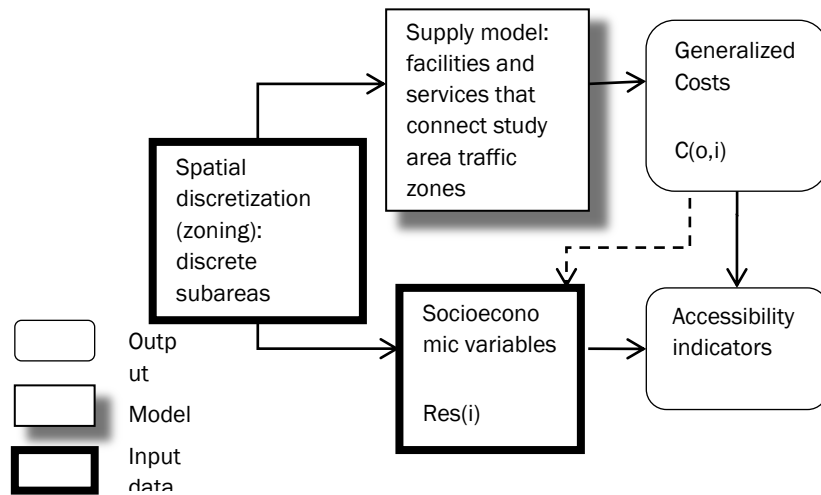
Supply model: facilities and services that connect study area traffic zones

Generalized Costs

C(o,i)

Spatial discretization (zoning): discrete subareas

Socioeconomic variables

Res(i)

Accessibility indicators

Output

Model

Input data